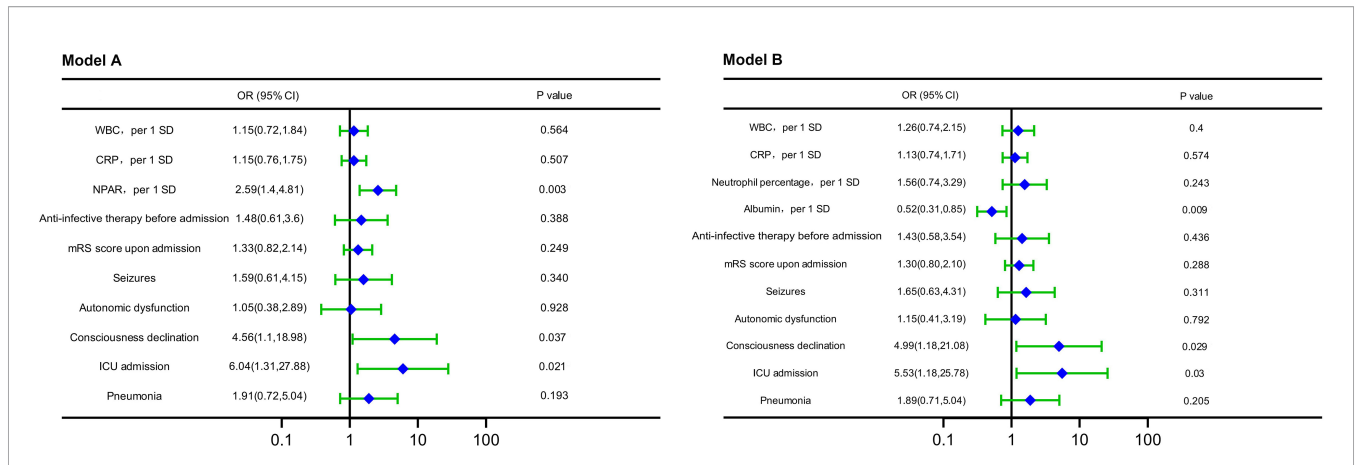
Model A

| | OR (95% CI) | P value |
|---|---|---|
| WBC，per 1 SD | 1.15(0.72,1.84) | 0.564 |
| CRP，per 1 SD | 1.15(0.76,1.75) | 0.507 |
| NPAR，per 1 SD | 2.59(1.4,4.81) | 0.003 |
| Anti-infective therapy before admission | 1.48(0.61,3.6) | 0.388 |
| mRS score upon admission | 1.33(0.82,2.14) | 0.249 |
| Seizures | 1.59(0.61,4.15) | 0.340 |
| Autonomic dysfunction | 1.05(0.38,2.89) | 0.928 |
| Consciousness declination | 4.56(1.1,18.98) | 0.037 |
| ICU admission | 6.04(1.31,27.88) | 0.021 |
| Pneumonia | 1.91(0.72,5.04) | 0.193 |

0.1 1 10 100

Model B

| | OR (95% CI) | P value |
|---|---|---|
| WBC，per 1 SD | 1.26(0.74,2.15) | 0.4 |
| CRP，per 1 SD | 1.13(0.74,1.71) | 0.574 |
| Neutrophil percentage，per 1 SD | 1.56(0.74,3.29) | 0.243 |
| Albumin，per 1 SD | 0.52(0.31,0.85) | 0.009 |
| Anti-infective therapy before admission | 1.43(0.58,3.54) | 0.436 |
| mRS score upon admission | 1.30(0.80,2.10) | 0.288 |
| Seizures | 1.65(0.63,4.31) | 0.311 |
| Autonomic dysfunction | 1.15(0.41,3.19) | 0.792 |
| Consciousness declination | 4.99(1.18,21.08) | 0.029 |
| ICU admission | 5.53(1.18,25.78) | 0.03 |
| Pneumonia | 1.89(0.71,5.04) | 0.205 |

0.1 1 10 100